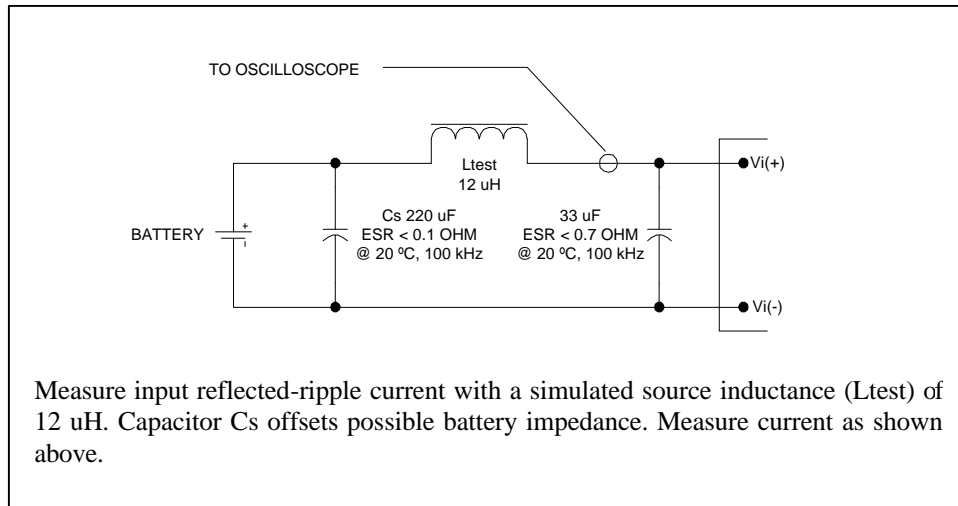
TO OSCILLOSCOPE

Ltest
12 uH

BATTERY

+

Cs 220 uF
ESR < 0.1 OHM
@ 20 ºC, 100 kHz

33 uF
ESR < 0.7 OHM
@ 20 ºC, 100 kHz

Vi(+)

Vi(-)

Measure input reflected-ripple current with a simulated source inductance (Ltest) of 12 uH. Capacitor Cs offsets possible battery impedance. Measure current as shown above.